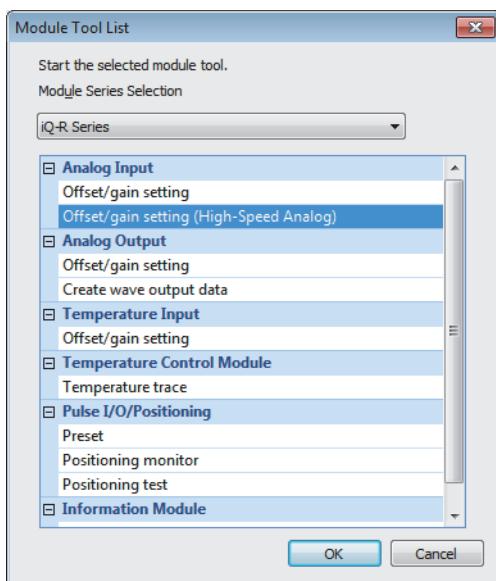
Module Tool List

Start the selected module tool.

Module Series Selection

iQ-R Series

Analog Input
Offset/gain setting
Offset/gain setting (High-Speed Analog)
Analog Output
Offset/gain setting
Create wave output data
Temperature Input
Offset/gain setting
Temperature Control Module
Temperature trace
Pulse I/O/Positioning
Preset
Positioning monitor
Positioning test
Information Module

OK Cancel